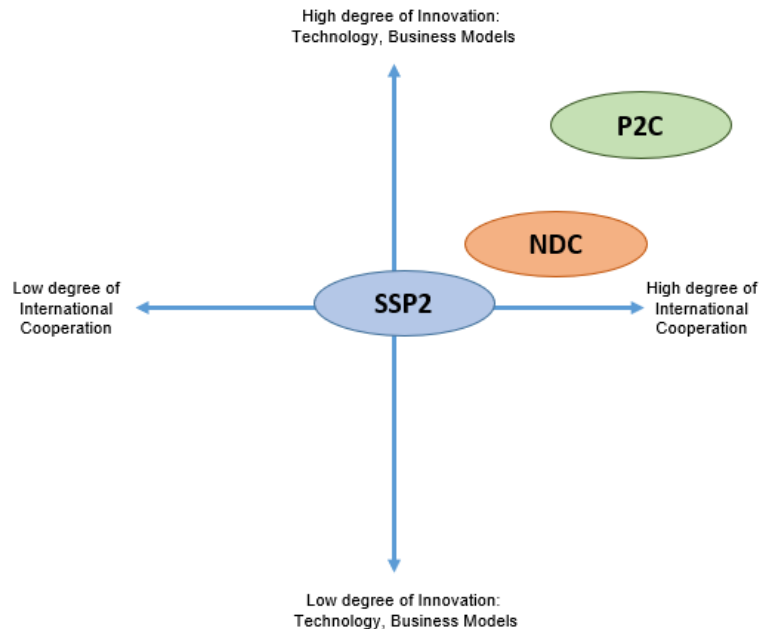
High degree of Innovation:
Technology, Business Models

P2C

NDC

Low degree of
International
Cooperation

SSP2

High degree of
International
Cooperation

Low degree of Innovation:
Technology, Business Models